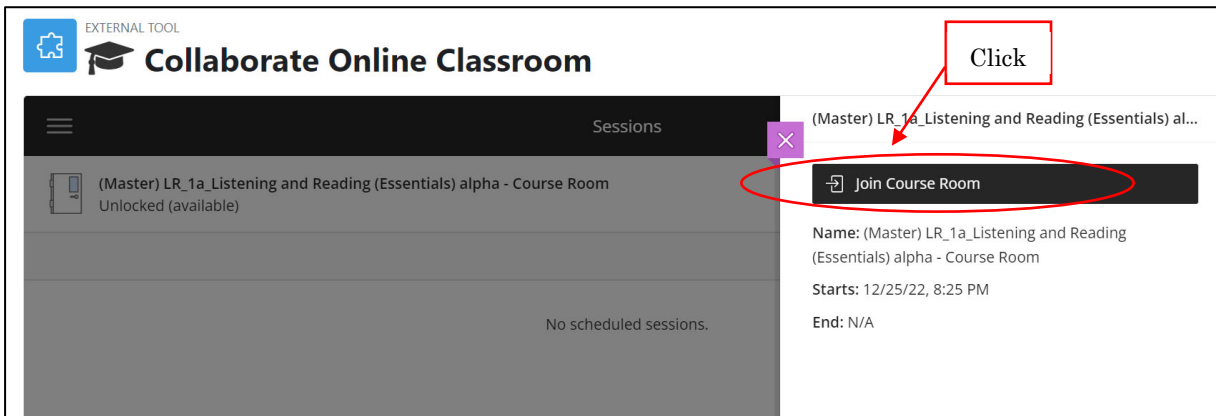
EXTERNAL TOOL

Collaborate Online Classroom

Click

Sessions

(Master) LR_1a_Listening and Reading (Essentials) al...

(Master) LR_1a_Listening and Reading (Essentials) alpha - Course Room
Unlocked (available)

Join Course Room

Name: (Master) LR_1a_Listening and Reading (Essentials) alpha - Course Room

Starts: 12/25/22, 8:25 PM

End: N/A

No scheduled sessions.